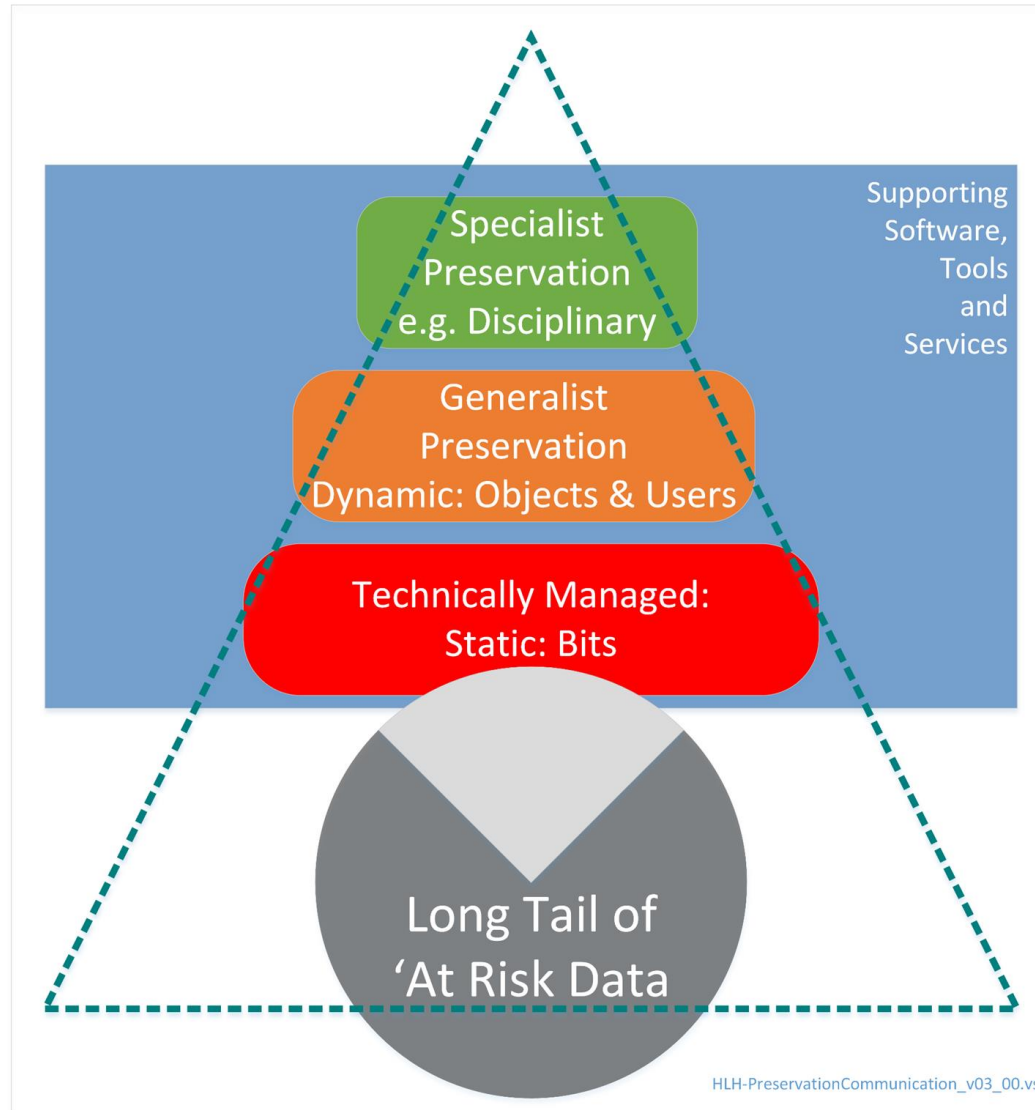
Supporting Software, Tools and Services

Specialist Preservation e.g. Disciplinary

Generalist Preservation Dynamic: Objects & Users

Technically Managed: Static: Bits

Long Tail of 'At Risk Data

HLH-PreservationCommunication_v03_00.vs